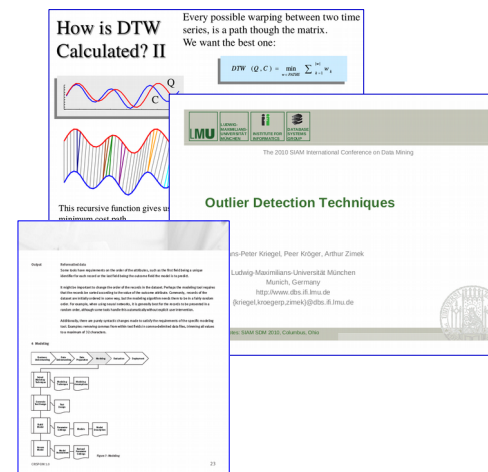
How is DTW Calculated? II

Every possible warping between two time series, is a path though the matrix. We want the best one:

$DTW(Q,C) = \min_{w \in PATHS} \sum_{k=1}^{|w|} w_k$

Q
C

This recursive function gives us minimum cost path

LMU LUDWIG-MAXIMILIANS-UNIVERSITÄT MÜNCHEN
INSTITUTE FOR INFORMATICS
DATABASE SYSTEMS GROUP

The 2010 SIAM International Conference on Data Mining

Outlier Detection Techniques

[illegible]ans-Peter Kriegel, Peer Kröger, Arthur Zimek

Ludwig-Maximilians-Universität München
Munich, Germany
http://www.dbs.ifi.lmu.de
{kriegel,kroegerp,zimek}@dbs.ifi.lmu.de

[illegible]ic SIAM SDM 2010, Columbus, Ohio

Output
Reformatted data
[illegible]

4. Modeling

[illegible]

Figure 1: Modeling

23